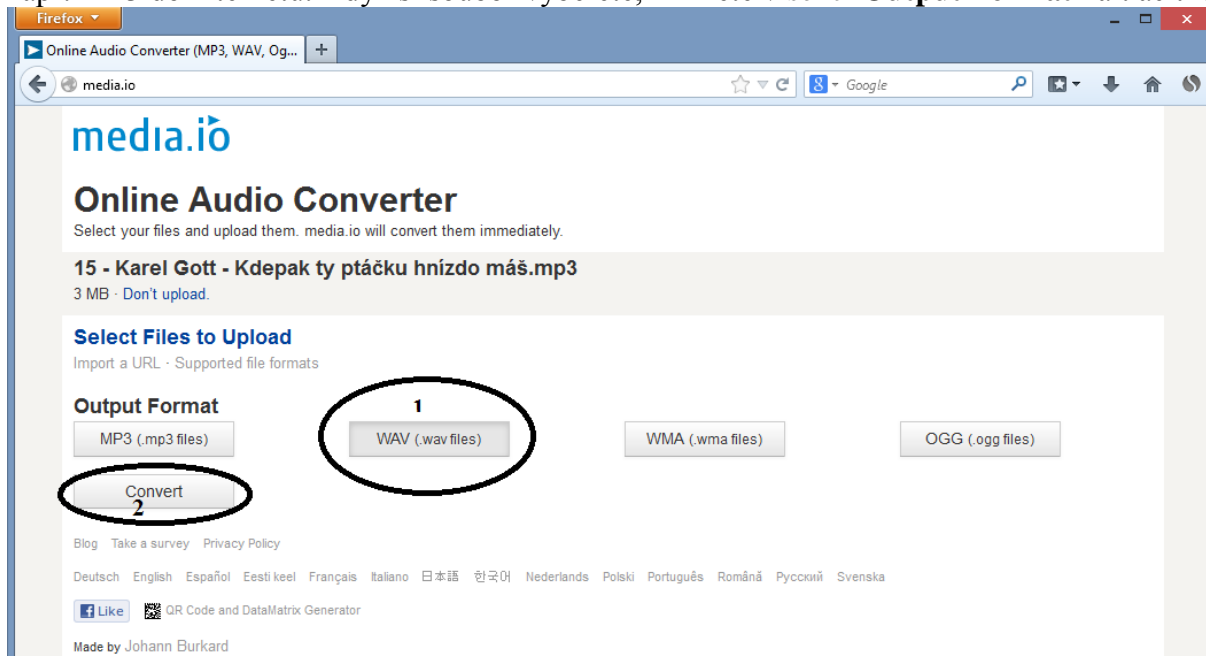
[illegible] Output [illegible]

Firefox

Online Audio Converter (MP3, WAV, Og...

+

media.io

Google

media.io

Online Audio Converter

Select your files and upload them. media.io will convert them immediately.

15 - Karel Gott - Kdepak ty ptáčku hnízdo máš.mp3

3 MB · Don't upload.

Select Files to Upload

Import a URL · Supported file formats

Output Format

1

MP3 (.mp3 files)

WAV (.wav files)

WMA (.wma files)

OGG (.ogg files)

Convert

2

Blog Take a survey Privacy Policy

Deutsch English Español Eesti keel Français Italiano 日本語 한국어 Nederlands Polski Português Română Русский Svenska

Like

QR Code and DataMatrix Generator

Made by Johann Burkard